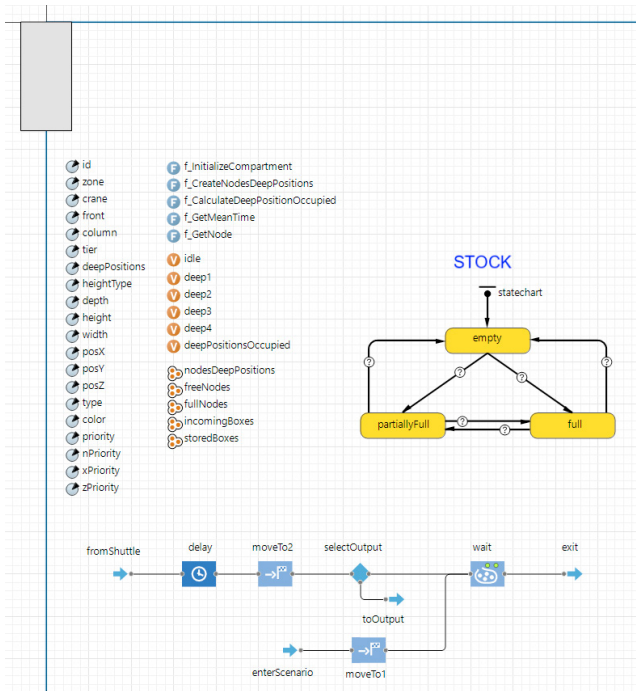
id
zone
crane
front
column
tier
deepPositions
heightType
depth
height
width
posX
posY
posZ
type
color
priority
nPriority
xPriority
zPriority

f_InitializeCompartment
f_CreateNodesDeepPositions
f_CalculateDeepPositionOccupied
f_GetMeanTime
f_GetNode

idle
deep1
deep2
deep3
deep4
deepPositionsOccupied

nodesDeepPositions
freeNodes
fullNodes
incomingBoxes
storedBoxes

STOCK

statechart

empty

partiallyFull

full

fromShuttle

delay

moveTo2

selectOutput

wait

exit

toOutput

enterScenario

moveTo1